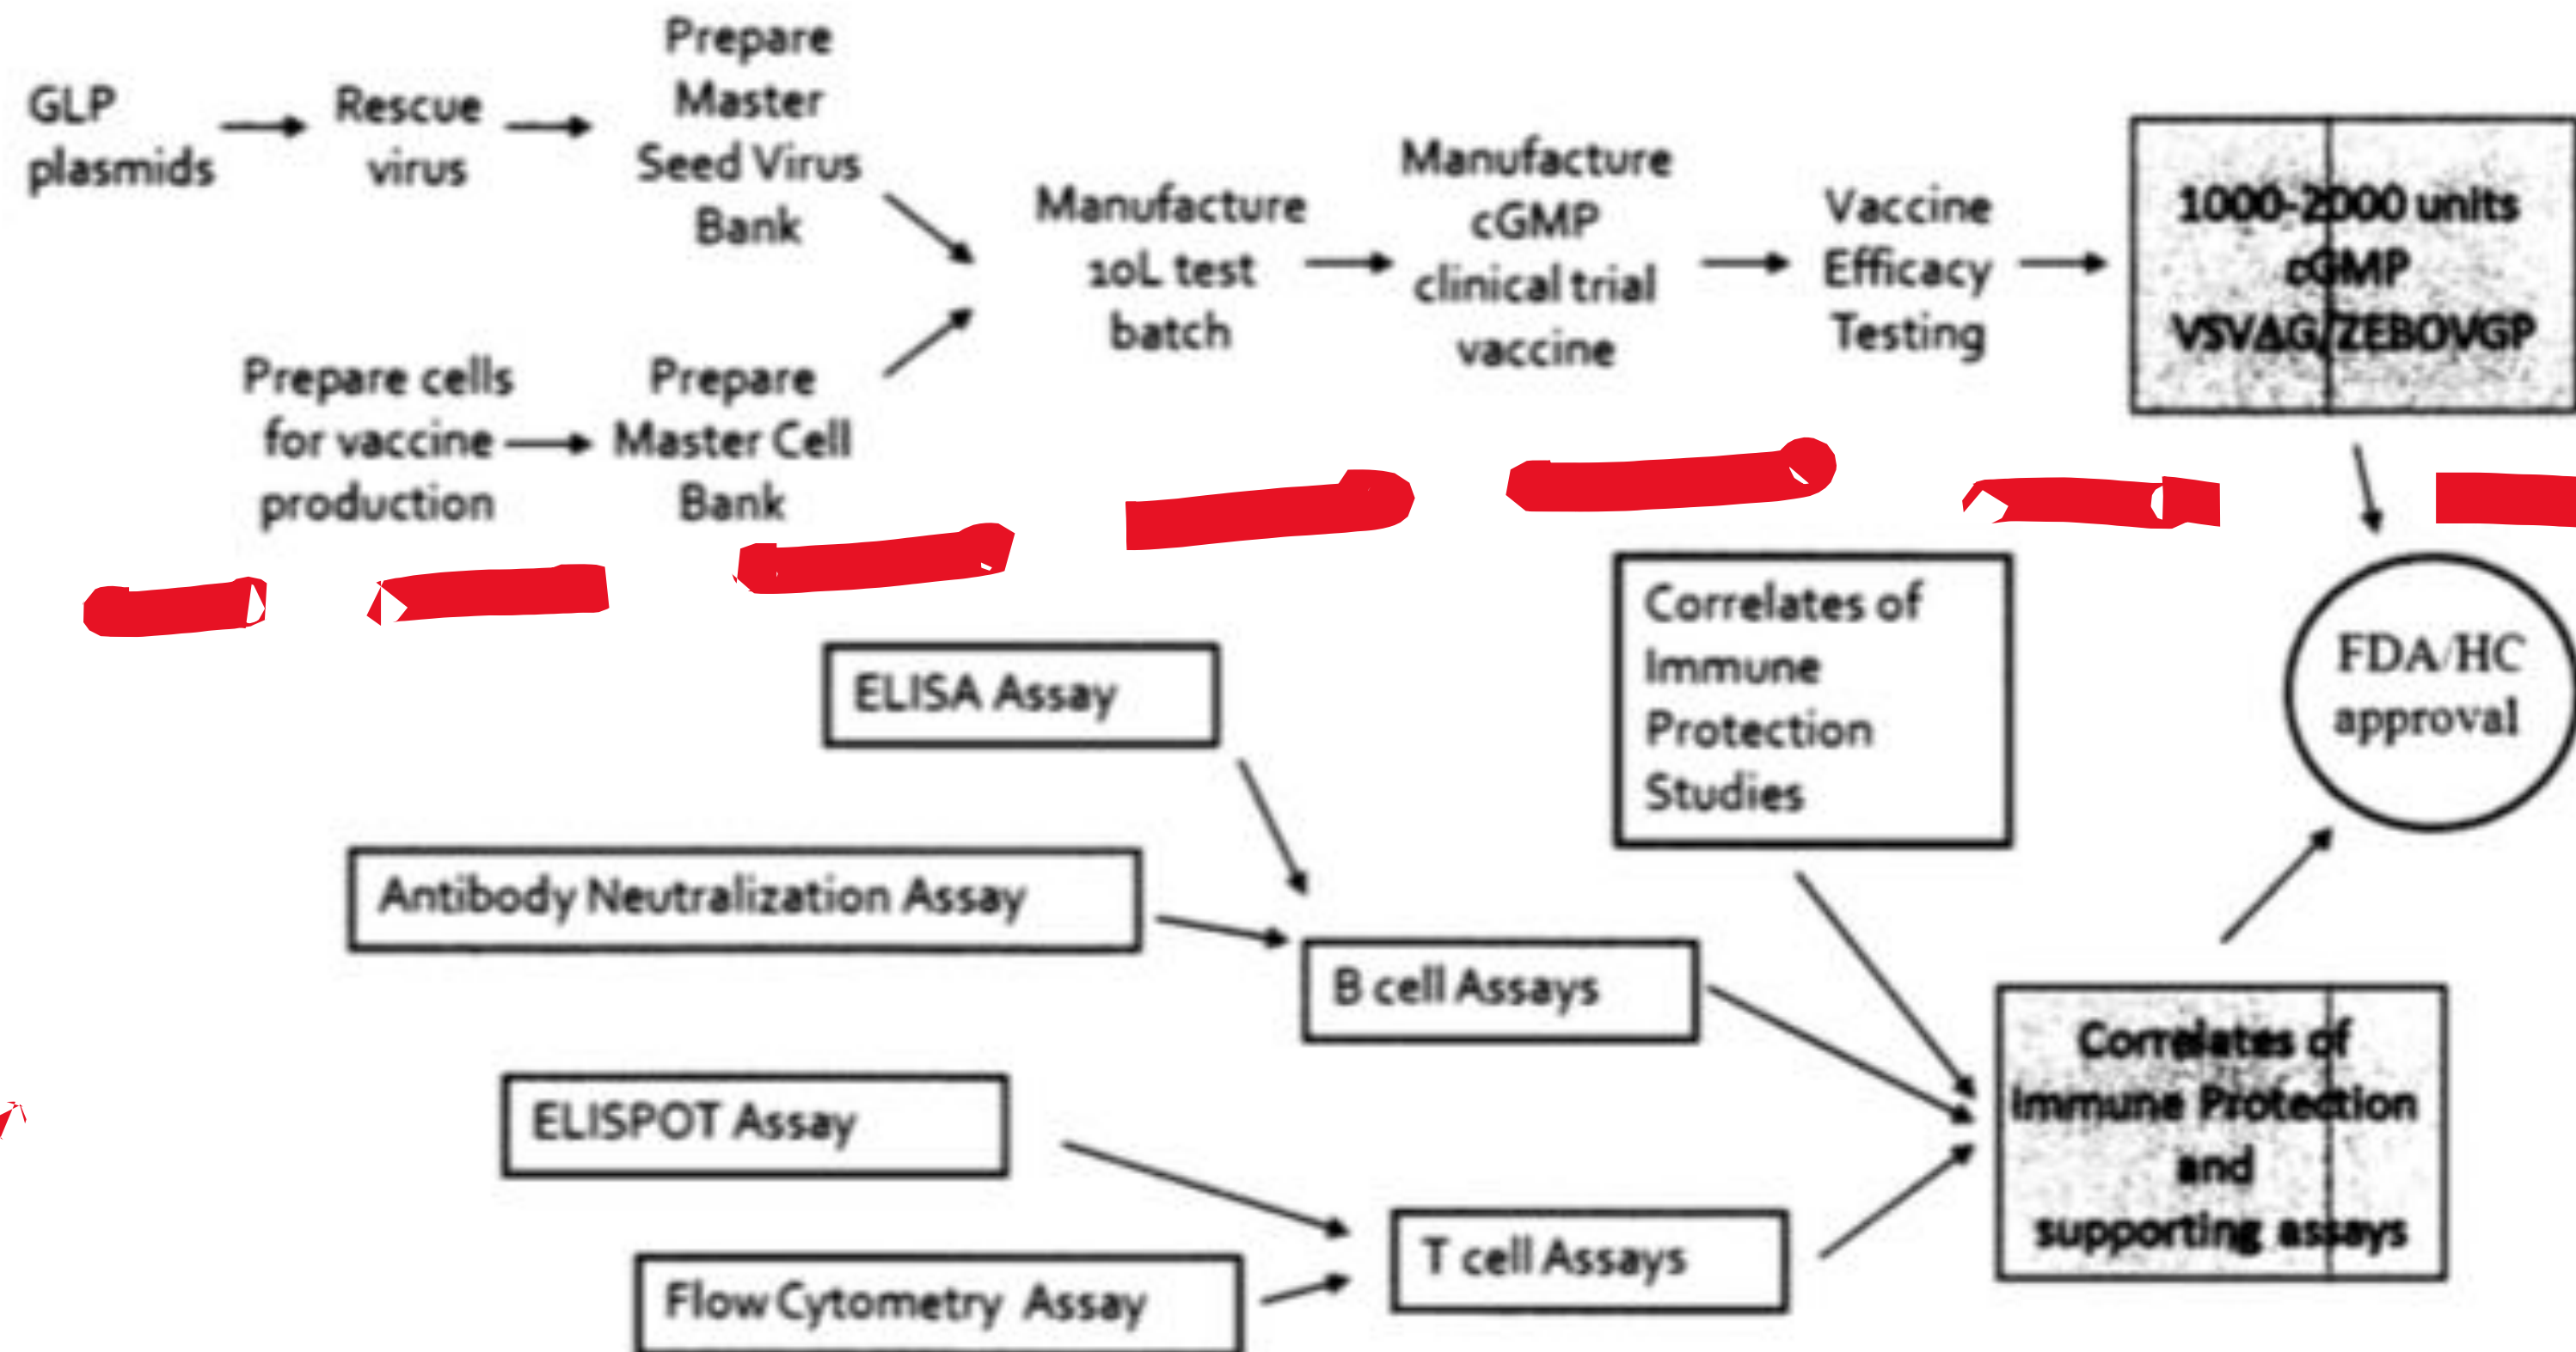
GLP plasmids → Rescue virus → Prepare Master Seed Virus Bank

Prepare cells for vaccine production → Prepare Master Cell Bank

Manufacture 10L test batch → Manufacture cGMP clinical trial vaccine → Vaccine Efficacy Testing → 1000-2000 units cGMP VSVΔG/ZEBOVGP

ELISA Assay

Antibody Neutralization Assay

B cell Assays

ELISPOT Assay

Flow Cytometry Assay

T cell Assays

Correlates of Immune Protection Studies

Correlates of Immune Protection and supporting assays

FDA/HC approval